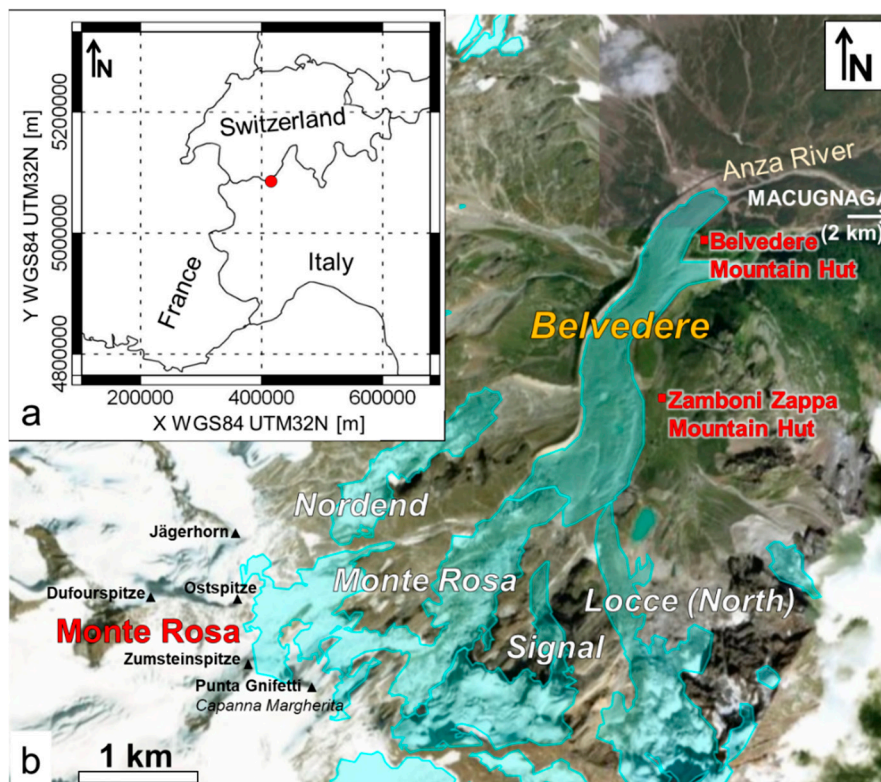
N
Y WGS84 UTM32N [m]
5200000
5000000
4800000
Switzerland
France
Italy
200000
400000
600000
X WGS84 UTM32N [m]
a

N
Anza River
MACUGNAGA
(2 km)
Belvedere Mountain Hut
Belvedere
Zamboni Zappa Mountain Hut
Nordend
Jägerhorn
Dufourspitze
Ostspitze
Monte Rosa
Monte Rosa
Zumsteinspitze
Punta Gnifetti
Capanna Margherita
Signal
Locce (North)
b
1 km